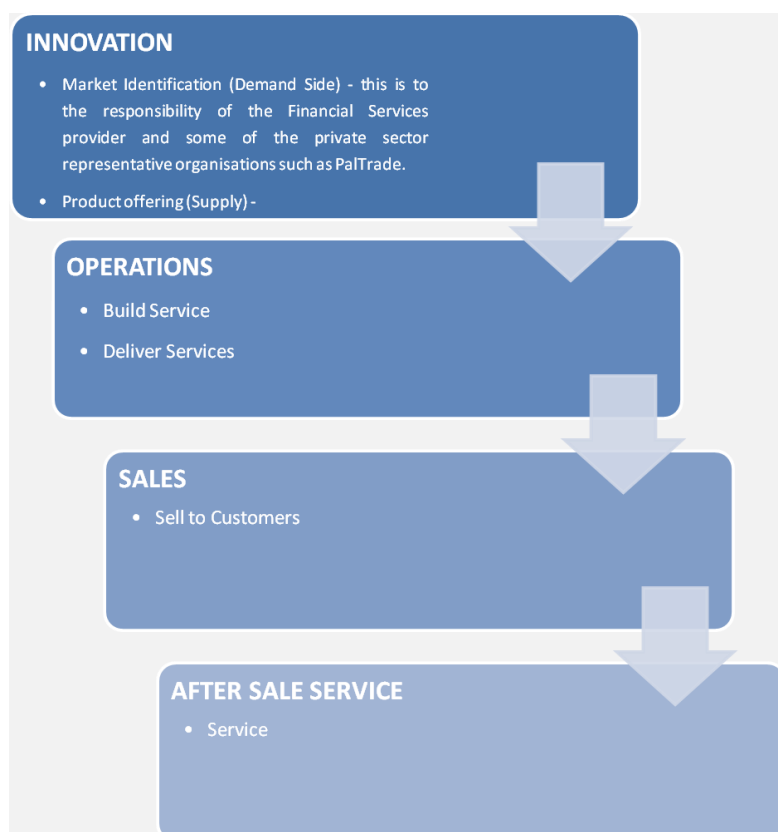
INNOVATION

- Market Identification (Demand Side) - this is to the responsibility of the Financial Services provider and some of the private sector representative organisations such as PalTrade.
- Product offering (Supply) -

OPERATIONS

- Build Service
- Deliver Services

SALES

- Sell to Customers

AFTER SALE SERVICE

- Service